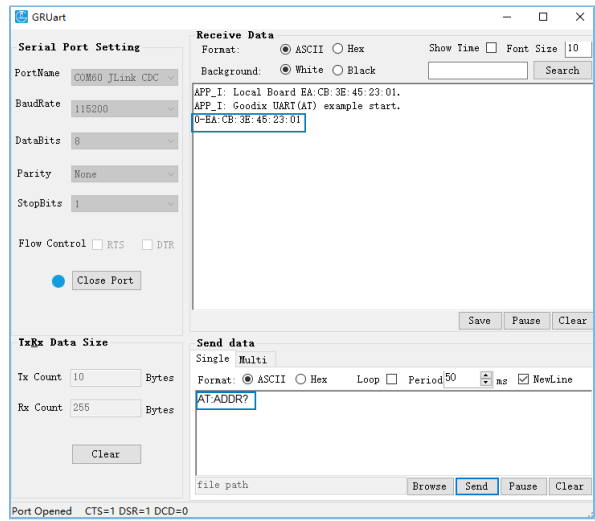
GRUart

Serial Port Setting

PortName COM60 JLink CDC

BaudRate 115200

DataBits 8

Parity None

StopBits 1

Flow Control RTS DTR

Close Port

TxRx Data Size

Tx Count 10 Bytes

Rx Count 255 Bytes

Clear

Receive Data

Format: ASCII Hex

Show Time Font Size 10

Background: White Black

Search

APP_I: Local Board EA:CB:3E:45:23:01.
APP_I: Goodix UART(AT) example start.
0-EA:CB:3E:45:23:01

Save Pause Clear

Send data

Single Multi

Format: ASCII Hex Loop Period 50 ms NewLine

AT:ADDR?

file path

Browse Send Pause Clear

Port Opened CTS=1 DSR=1 DCD=0